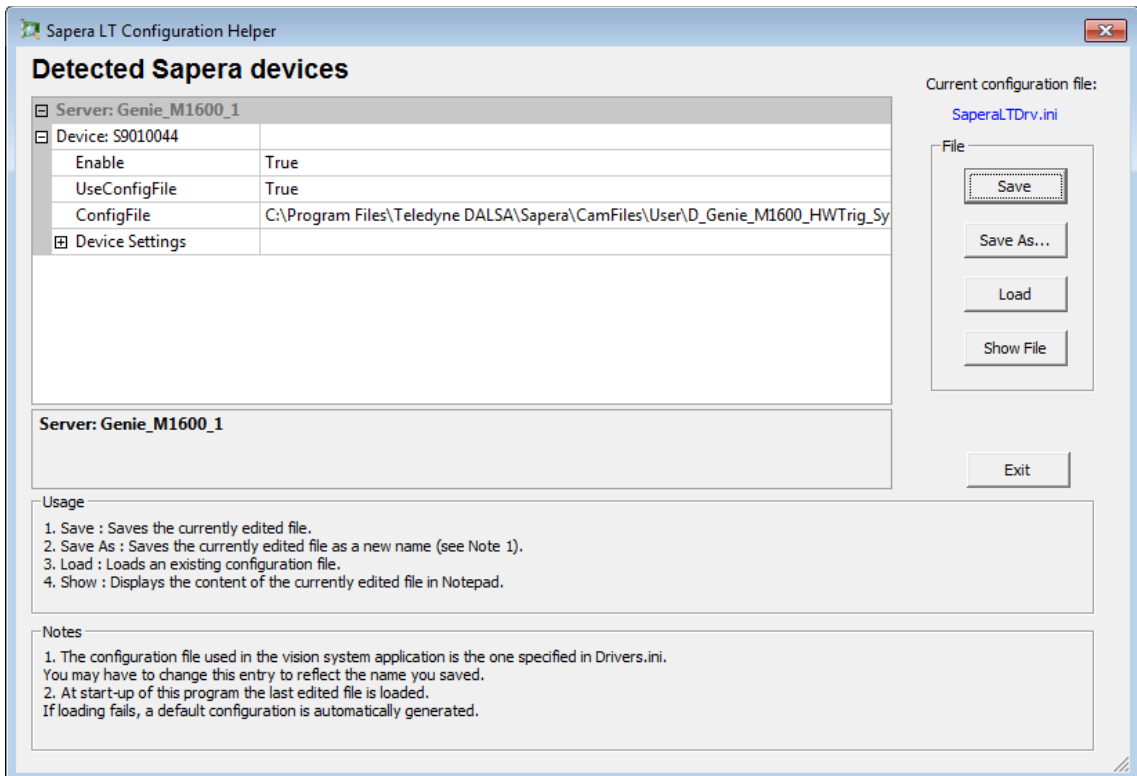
Sapera LT Configuration Helper

Detected Sapera devices

Current configuration file:
SaperaLTDrv.ini

| ⊟ Server: Genie_M1600_1 | |
|---|---|
| ⊟ Device: S9010044 | |
| Enable | True |
| UseConfigFile | True |
| ConfigFile | C:\Program Files\Teledyne DALSA\Sapera\CamFiles\User\D_Genie_M1600_HWTrig_Sy |
| ⊞ Device Settings | |

File
Save
Save As...
Load
Show File

Server: Genie_M1600_1

Exit

Usage
1. Save : Saves the currently edited file.
2. Save As : Saves the currently edited file as a new name (see Note 1).
3. Load : Loads an existing configuration file.
4. Show : Displays the content of the currently edited file in Notepad.

Notes
1. The configuration file used in the vision system application is the one specified in Drivers.ini.
You may have to change this entry to reflect the name you saved.
2. At start-up of this program the last edited file is loaded.
If loading fails, a default configuration is automatically generated.